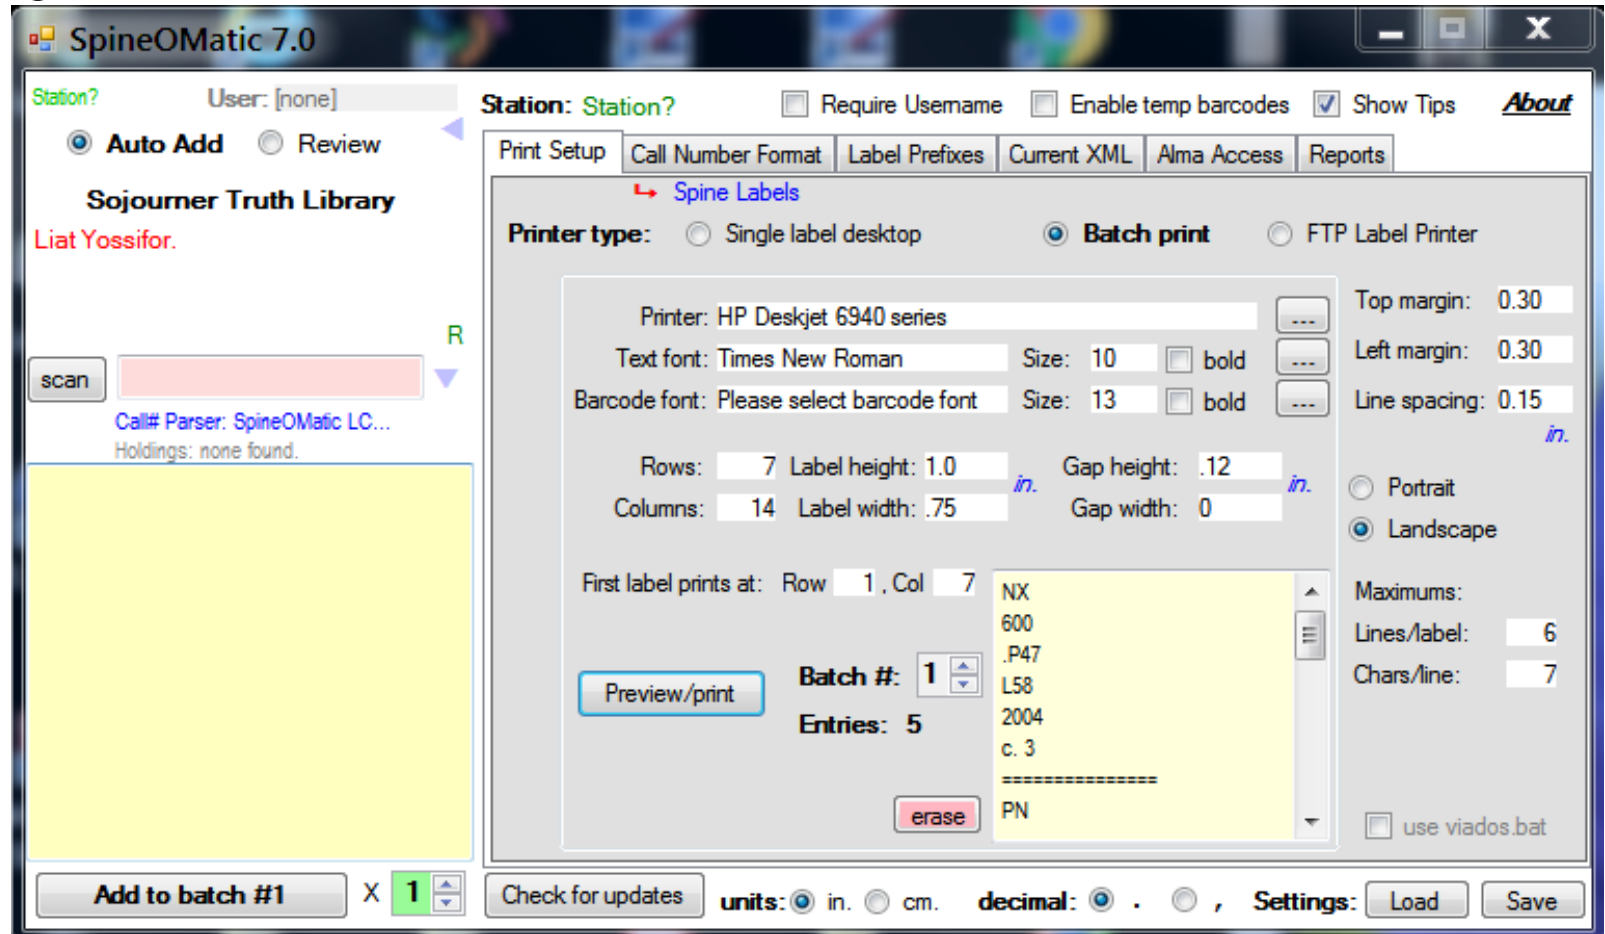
SpineOMatic 7.0

Station?
User: [none]
Auto Add
Review
Sojourner Truth Library
Liat Yossifor.
R
scan
Call# Parser: SpineOMatic LC...
Holdings: none found.
Add to batch #1
X
1

Station: Station?
Require Username
Enable temp barcodes
Show Tips
About

Print Setup
Call Number Format
Label Prefixes
Current XML
Alma Access
Reports

Spine Labels
Printer type:
Single label desktop
Batch print
FTP Label Printer

Printer: HP Deskjet 6940 series
....
Text font: Times New Roman
Size: 10
bold
....
Barcode font: Please select barcode font
Size: 13
bold
....

Top margin: 0.30
Left margin: 0.30
Line spacing: 0.15
in.

Rows: 7
Label height: 1.0
Gap height: .12
Columns: 14
Label width: .75
Gap width: 0
in.
in.

Portrait
Landscape

First label prints at: Row 1 , Col 7

NX
600
.P47
L58
2004
c. 3
===============
PN

Preview/print
Batch #: 1
Entries: 5
erase

Maximums:
Lines/label: 6
Chars/line: 7
use viados.bat

Check for updates
units: in. cm.
decimal: . ,
Settings: Load
Save